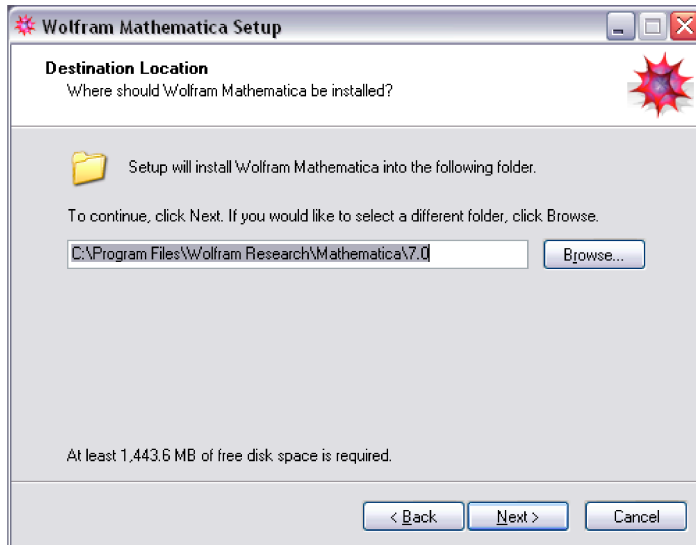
Wolfram Mathematica Setup

Destination Location
Where should Wolfram Mathematica be installed?

Setup will install Wolfram Mathematica into the following folder.

To continue, click Next. If you would like to select a different folder, click Browse.

C:\Program Files\Wolfram Research\Mathematica\7.0

Browse...

At least 1,443.6 MB of free disk space is required.

< Back

Next >

Cancel